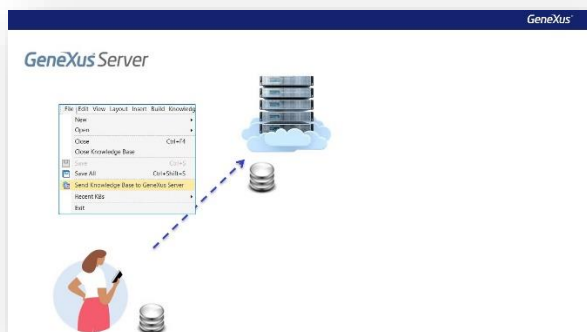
GeneXus

GeneXus Server

File Edit View Layout Insert Build Knowledge
New
Open
Close Ctrl+F4
Close Knowledge Base
Save Ctrl+S
Save All Ctrl+Shift+S
Send Knowledge Base to GeneXus Server
Recent KBs
Exit